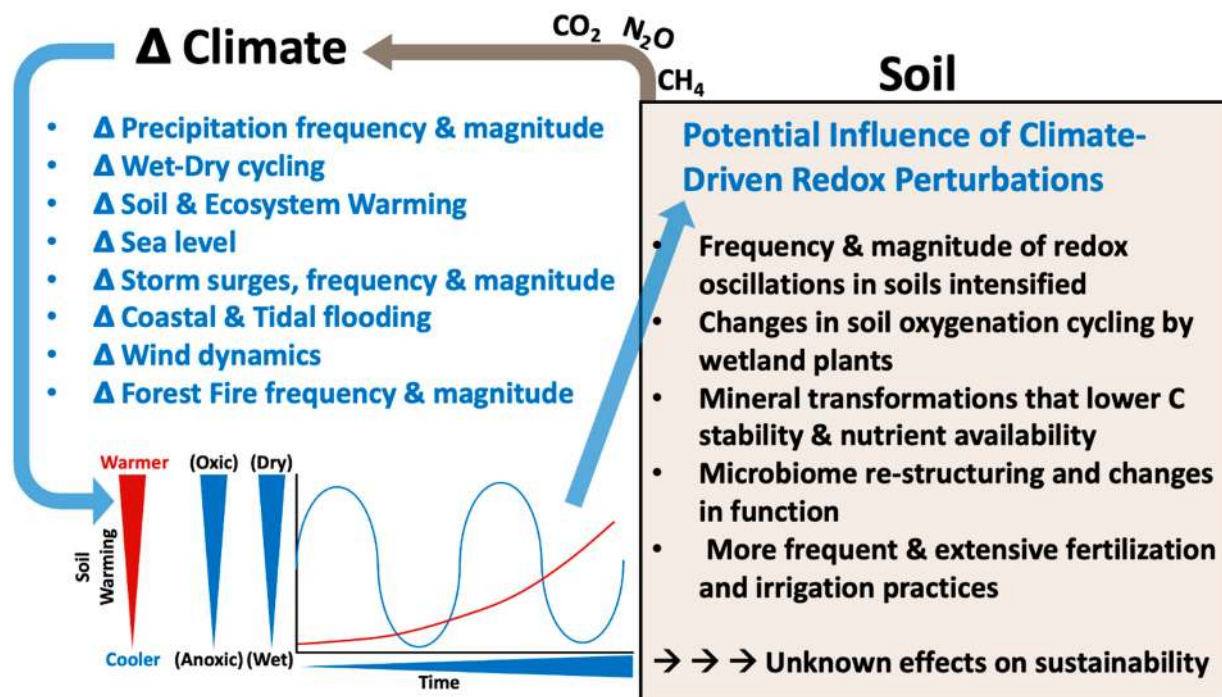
Δ Climate

$CO_2$ $N_2O$ $CH_4$

Soil

- Δ Precipitation frequency & magnitude
- Δ Wet-Dry cycling
- Δ Soil & Ecosystem Warming
- Δ Sea level
- Δ Storm surges, frequency & magnitude
- Δ Coastal & Tidal flooding
- Δ Wind dynamics
- Δ Forest Fire frequency & magnitude

Warmer (Oxic) (Dry)

Soil Warming

Cooler (Anoxic) (Wet)

Time

Potential Influence of Climate-Driven Redox Perturbations

- Frequency & magnitude of redox oscillations in soils intensified
- Changes in soil oxygenation cycling by wetland plants
- Mineral transformations that lower C stability & nutrient availability
- Microbiome re-structuring and changes in function
- More frequent & extensive fertilization and irrigation practices

→ → → Unknown effects on sustainability